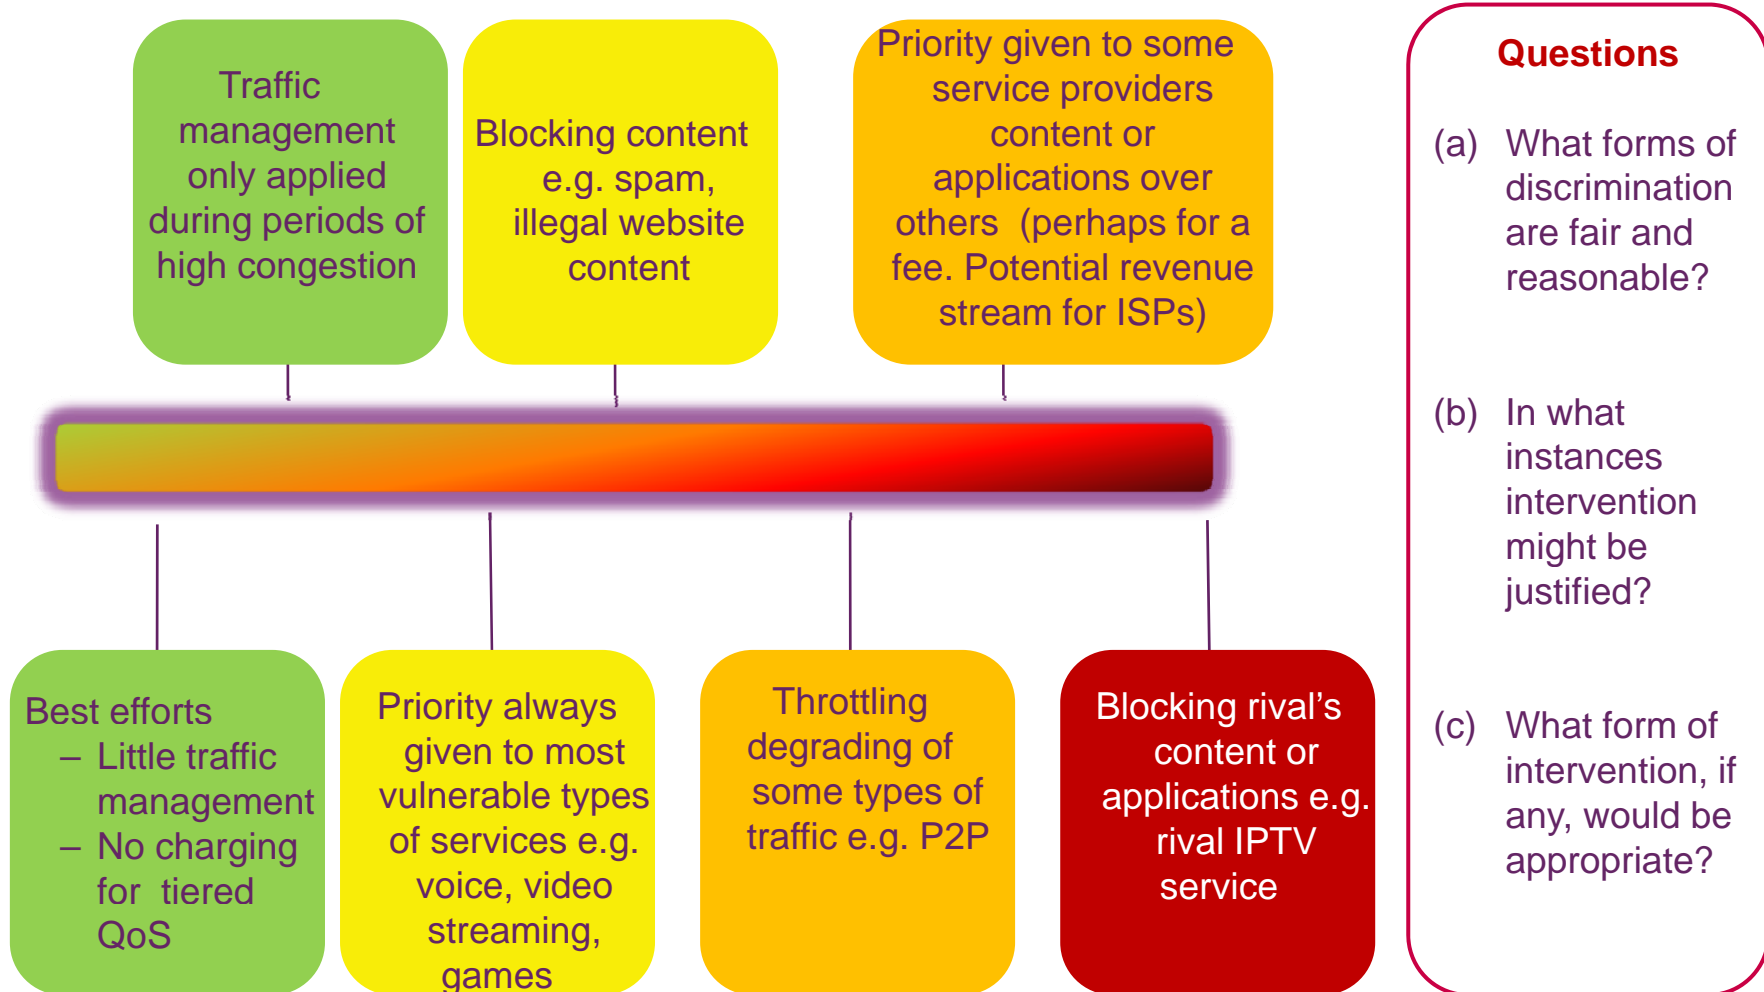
Traffic management only applied during periods of high congestion

Blocking content e.g. spam, illegal website content

Priority given to some service providers content or applications over others (perhaps for a fee. Potential revenue stream for ISPs)

Best efforts
– Little traffic management
– No charging for tiered QoS

Priority always given to most vulnerable types of services e.g. voice, video streaming, games

Throttling degrading of some types of traffic e.g. P2P

Blocking rival's content or applications e.g. rival IPTV service

Questions

(a) What forms of discrimination are fair and reasonable?

(b) In what instances intervention might be justified?

(c) What form of intervention, if any, would be appropriate?